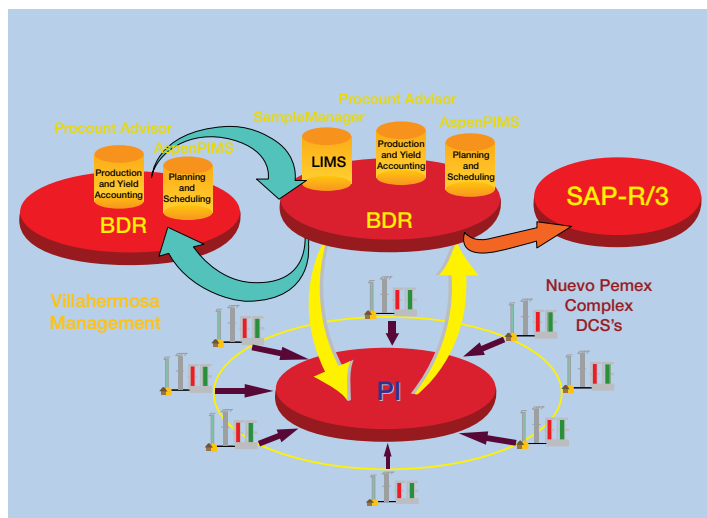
Procount Advisor

AspenPIMS

Production and Yield Accounting

Planning and Scheduling

BDR

Procount Advisor

SampleManager

AspenPIMS

LIMS

Production and Yield Accounting

Planning and Scheduling

BDR

SAP-R/3

Villahermosa Management

Nuevo Pemex Complex DCS's

PI